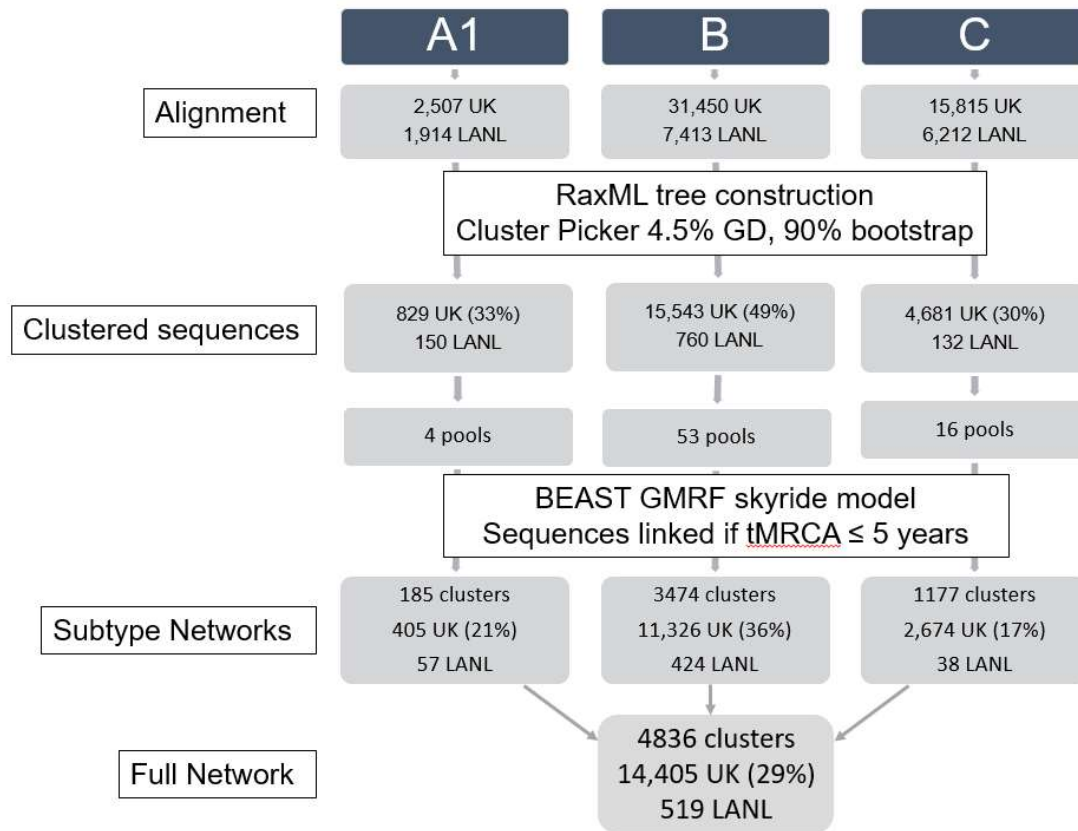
A1

B

C

Alignment

2,507 UK
1,914 LANL

31,450 UK
7,413 LANL

15,815 UK
6,212 LANL

RaxML tree construction
Cluster Picker 4.5% GD, 90% bootstrap

Clustered sequences

829 UK (33%)
150 LANL

15,543 UK (49%)
760 LANL

4,681 UK (30%)
132 LANL

4 pools

53 pools

16 pools

BEAST GMRF skyride model
Sequences linked if tMRCA ≤ 5 years

Subtype Networks

185 clusters
405 UK (21%)
57 LANL

3474 clusters
11,326 UK (36%)
424 LANL

1177 clusters
2,674 UK (17%)
38 LANL

Full Network

4836 clusters
14,405 UK (29%)
519 LANL